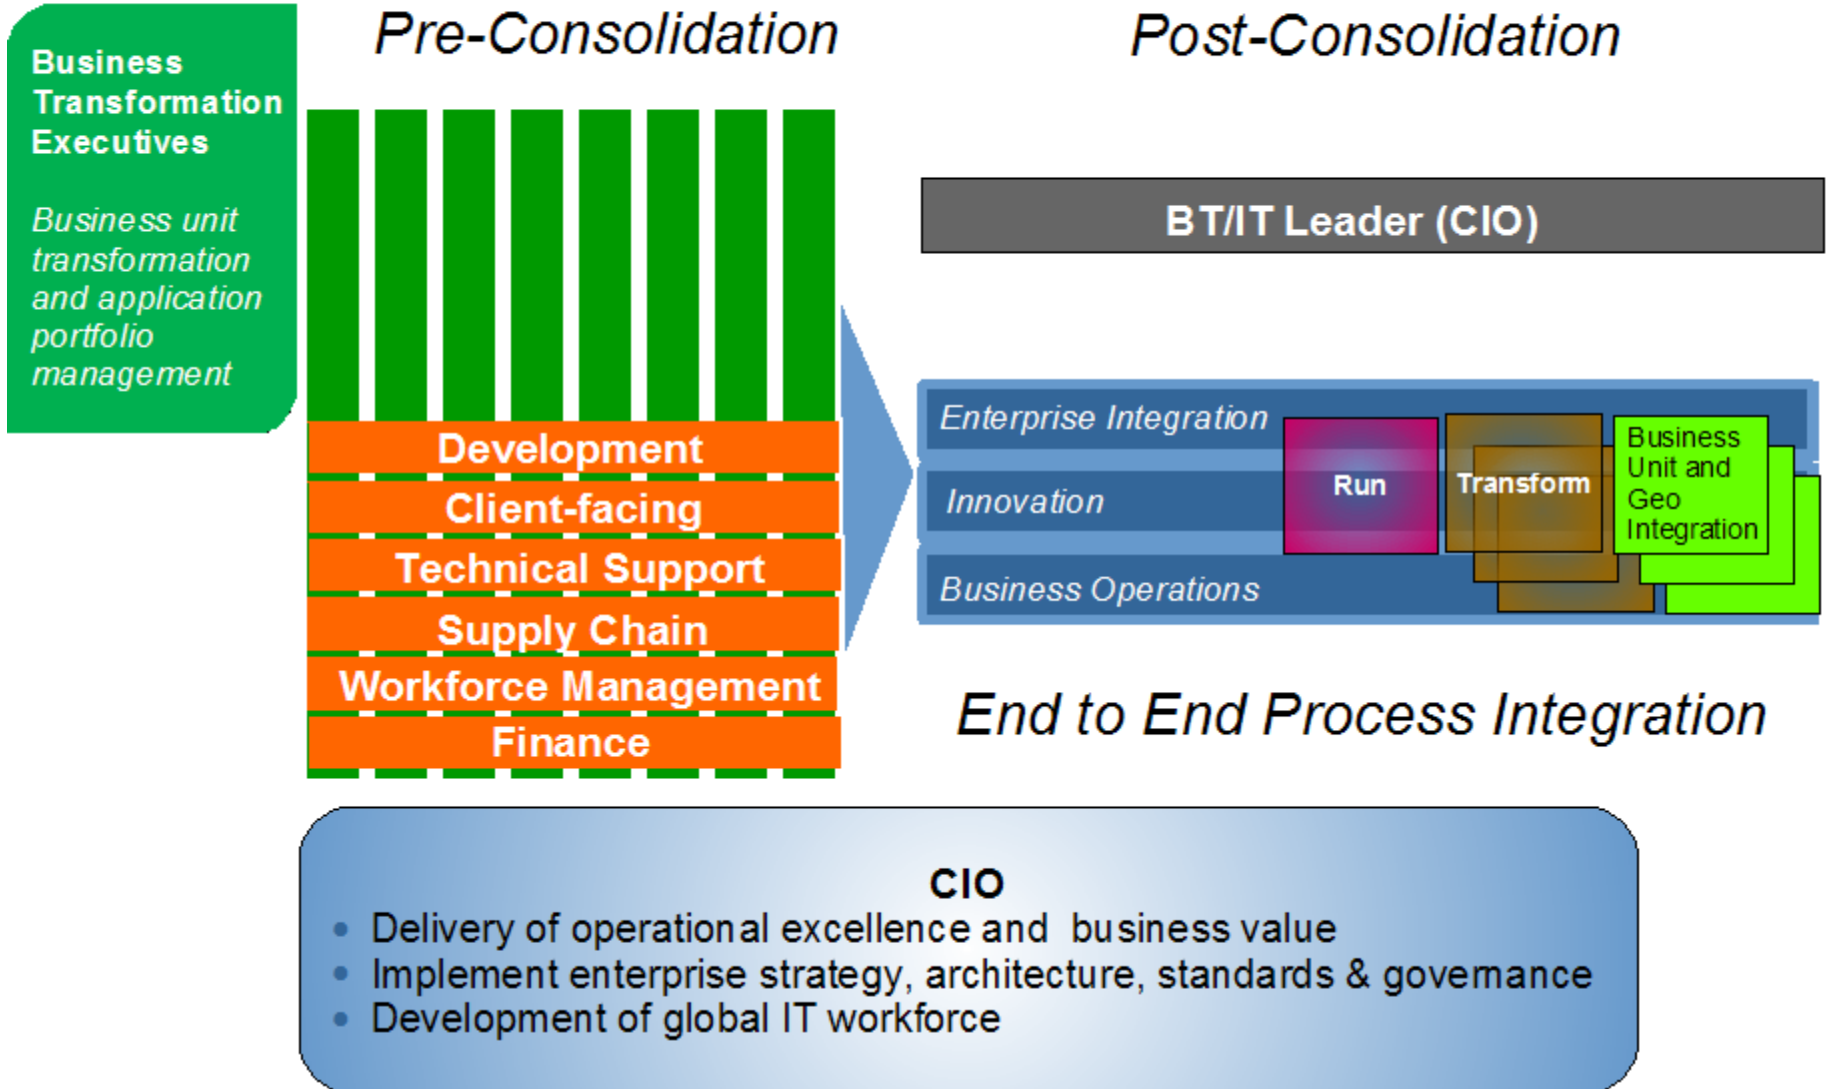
Business Transformation Executives

Business unit transformation and application portfolio management

Pre-Consolidation

Development
Client-facing
Technical Support
Supply Chain
Workforce Management
Finance

Post-Consolidation

BT/IT Leader (CIO)

Enterprise Integration
Innovation
Business Operations

Run
Transform
Business Unit and Geo Integration

End to End Process Integration

CIO
• Delivery of operational excellence and business value
• Implement enterprise strategy, architecture, standards & governance
• Development of global IT workforce